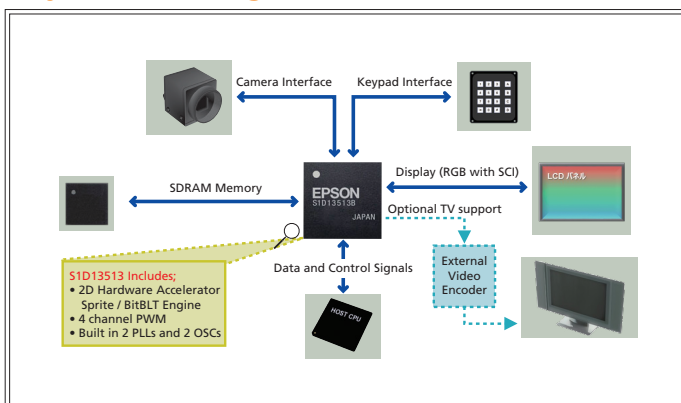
Camera Interface

Keypad Interface

SDRAM Memory

EPSON
S1D13513B
JAPAN

Display (RGB with SCI)

LCD パネル

Optional TV support

S1D13513 Includes;
• 2D Hardware Accelerator Sprite / BitBLT Engine
• 4 channel PWM
• Built in 2 PLLs and 2 OSCs

Data and Control Signals

External Video Encoder

HOST CPU